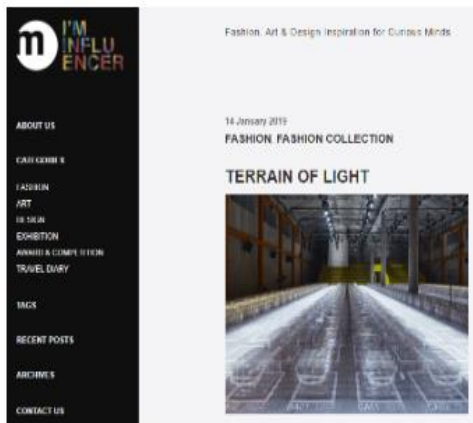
m I'M INFLU ENCER

ABOUT US

CATEGORIES

FASHION
ART
DESIGN
EXHIBITION
AWARD & COMPETITION
TRAVEL DIARY

TAGS

RECENT POSTS

ARCHIVES

CONTACT US

Fashion, Art & Design Inspiration for Curious Minds

14 January 2019
FASHION, FASHION COLLECTION

TERRAIN OF LIGHT